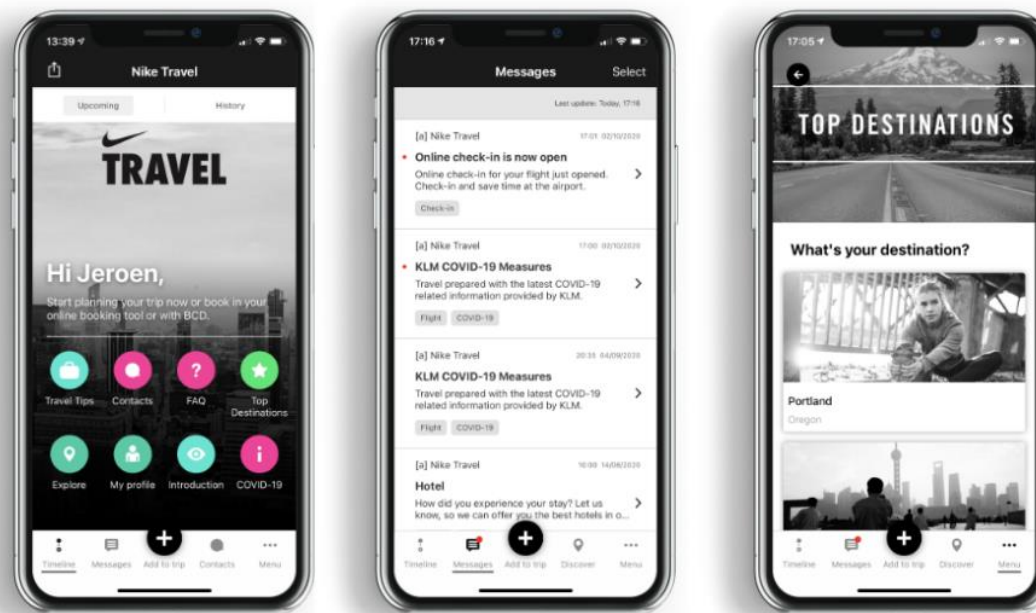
13:39

Nike Travel

Upcoming

History

TRAVEL

Hi Jeroen,

Start planning your trip now or book in your online booking tool or with BCD.

Travel Tips

Contacts

FAQ

Top Destinations

Explore

My profile

Introduction

COVID-19

Timeline

Messages

Add to trip

Contacts

Menu

17:16

Messages

Select

Last update: Today, 17:16

[a] Nike Travel

17:01 02/10/2020

Online check-in is now open

Online check-in for your flight just opened. Check-in and save time at the airport.

Check-in

[a] Nike Travel

17:00 02/10/2020

KLM COVID-19 Measures

Travel prepared with the latest COVID-19 related information provided by KLM.

Flight

COVID-19

[a] Nike Travel

20:35 04/09/2020

KLM COVID-19 Measures

Travel prepared with the latest COVID-19 related information provided by KLM.

Flight

COVID-19

[a] Nike Travel

10:00 14/08/2020

Hotel

How did you experience your stay? Let us know, so we can offer you the best hotels in o...

Timeline

Messages

Add to trip

Discover

Menu

17:05

TOP DESTINATIONS

What's your destination?

Portland

Oregon

Timeline

Messages

Add to trip

Discover

Menu